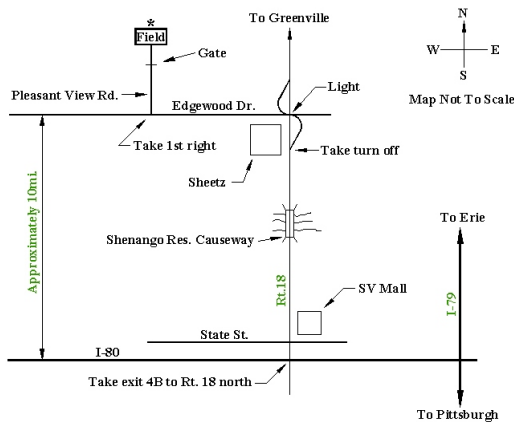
*
Field

Gate

Pleasant View Rd.

Edgewood Dr.

Take 1st right

To Greenville

Light

Take turn off

Sheetz

N

W

E

S

Map Not To Scale

Approximately 10mi.

Shenango Res. Causeway

Rt.18

SV Mall

State St.

I-80

Take exit 4B to Rt. 18 north

To Erie

I-79

To Pittsburgh